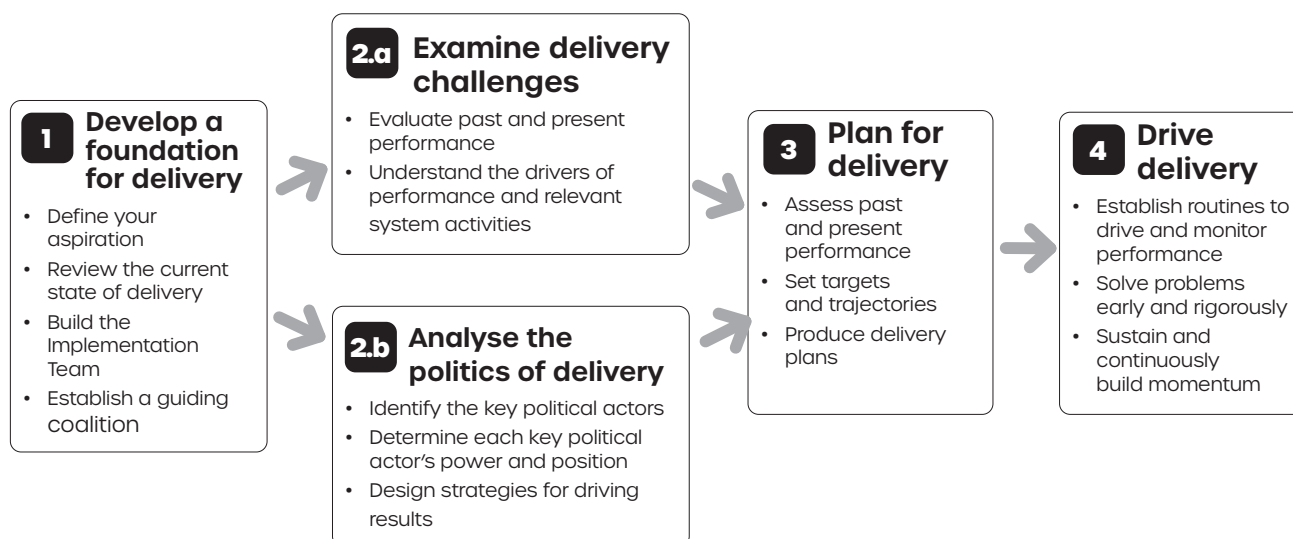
1 Develop a foundation for delivery

- Define your aspiration
- Review the current state of delivery
- Build the Implementation Team
- Establish a guiding coalition

2.a Examine delivery challenges

- Evaluate past and present performance
- Understand the drivers of performance and relevant system activities

2.b Analyse the politics of delivery

- Identify the key political actors
- Determine each key political actor's power and position
- Design strategies for driving results

3 Plan for delivery

- Assess past and present performance
- Set targets and trajectories
- Produce delivery plans

4 Drive delivery

- Establish routines to drive and monitor performance
- Solve problems early and rigorously
- Sustain and continuously build momentum